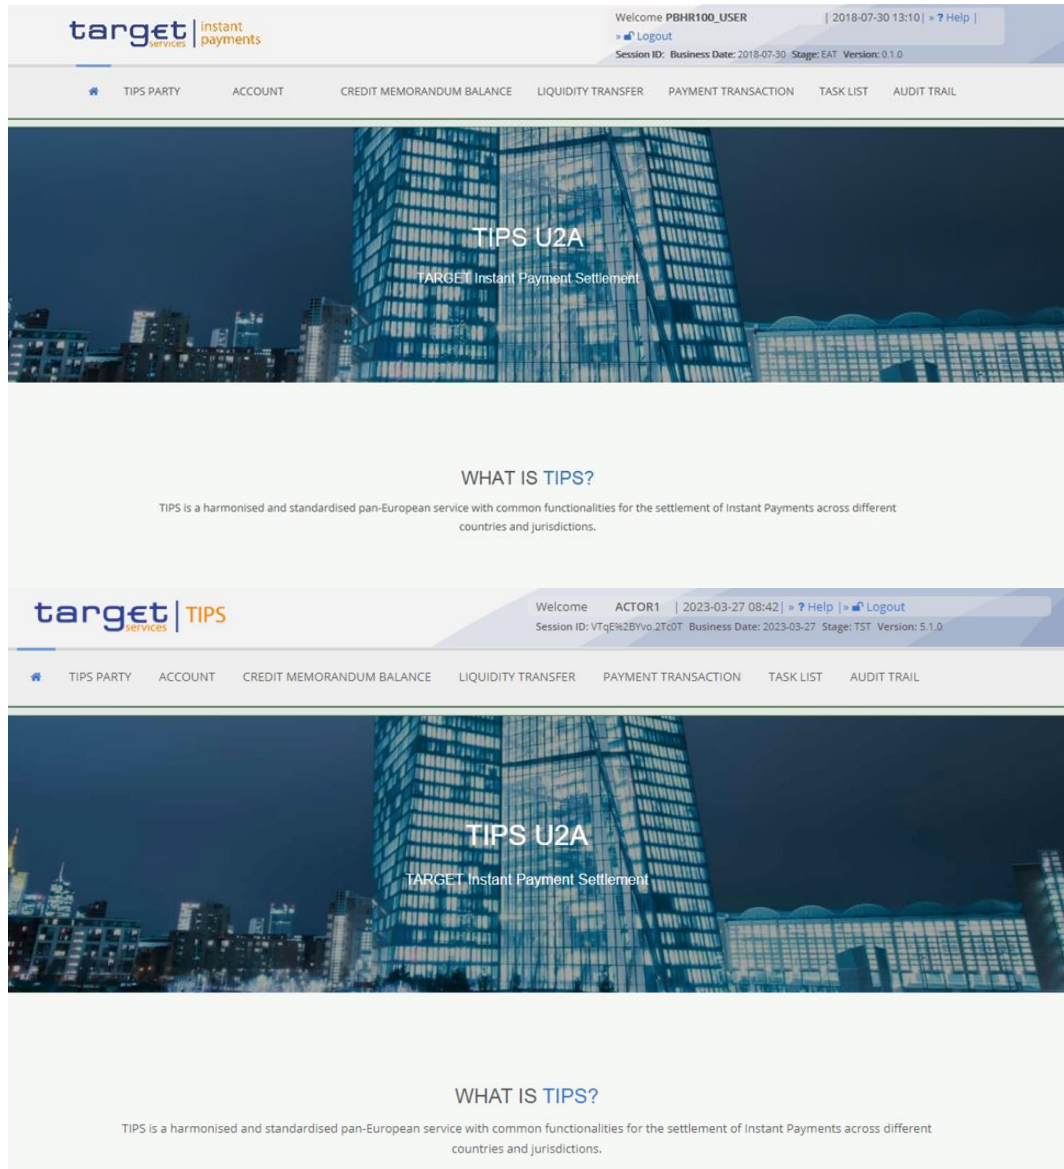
target services | instant payments

Welcome PBHR100_USER | 2018-07-30 13:10 | » ? Help | » Logout
Session ID: Business Date: 2018-07-30 Stage: EAT Version: 0.1.0

TIPS PARTY ACCOUNT CREDIT MEMORANDUM BALANCE LIQUIDITY TRANSFER PAYMENT TRANSACTION TASK LIST AUDIT TRAIL

TIPS U2A

TARGET Instant Payment Settlement

WHAT IS TIPS?

TIPS is a harmonised and standardised pan-European service with common functionalities for the settlement of Instant Payments across different countries and jurisdictions.

target services | TIPS

Welcome ACTOR1 | 2023-03-27 08:42 | » ? Help | » Logout
Session ID: VTqE%2BYvo.2Tc0T Business Date: 2023-03-27 Stage: TST Version: 5.1.0

TIPS PARTY ACCOUNT CREDIT MEMORANDUM BALANCE LIQUIDITY TRANSFER PAYMENT TRANSACTION TASK LIST AUDIT TRAIL

TIPS U2A

TARGET Instant Payment Settlement

WHAT IS TIPS?

TIPS is a harmonised and standardised pan-European service with common functionalities for the settlement of Instant Payments across different countries and jurisdictions.